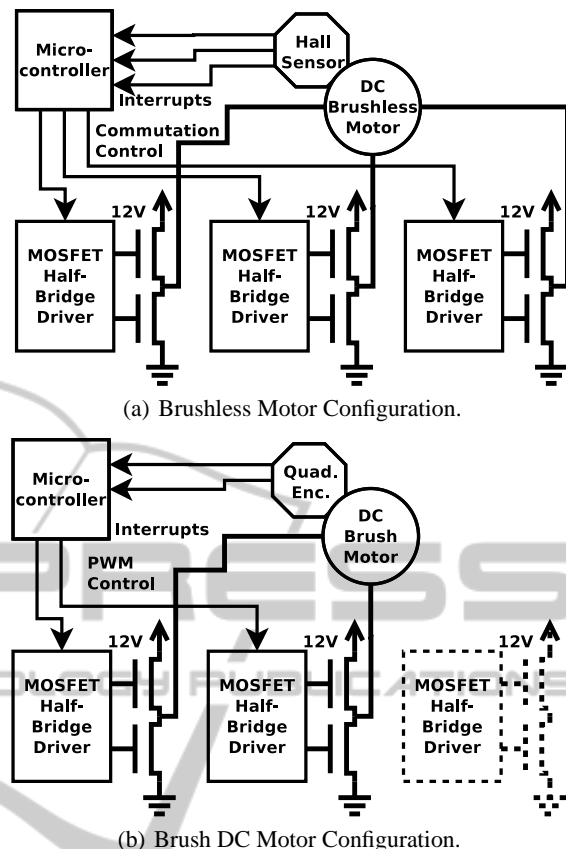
Microcontroller

Hall Sensor

Interrupts

DC Brushless Motor

Commutation Control

12V

12V

12V

MOSFET Half-Bridge Driver

MOSFET Half-Bridge Driver

MOSFET Half-Bridge Driver

(a) Brushless Motor Configuration.

Microcontroller

Quad. Enc.

Interrupts

DC Brush Motor

PWM Control

12V

12V

12V

MOSFET Half-Bridge Driver

MOSFET Half-Bridge Driver

MOSFET Half-Bridge Driver

(b) Brush DC Motor Configuration.